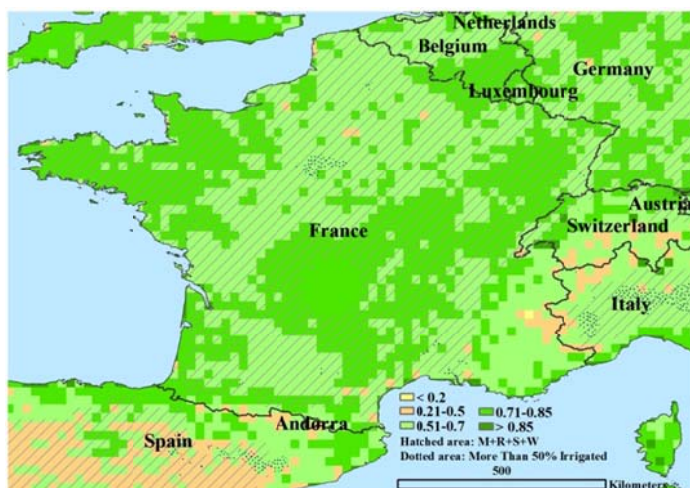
Netherlands
Belgium
Germany
Luxembourg
Austria
Switzerland
France
Italy
Andorra
Spain

< 0.2
0.21-0.5
0.51-0.7
0.71-0.85
> 0.85
Hatched area: M+R+S+W
Dotted area: More Than 50% Irrigated
500
Kilometers